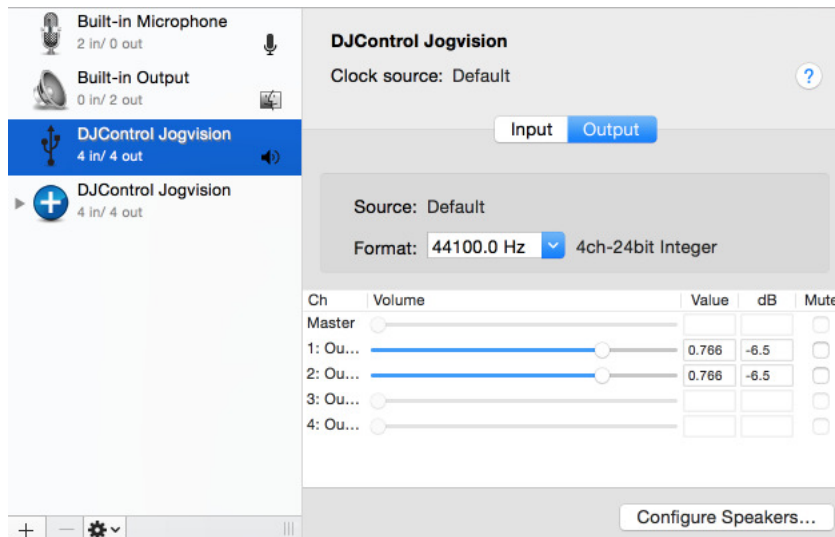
Built-in Microphone
2 in/ 0 out

Built-in Output
0 in/ 2 out

DJControl Jogvision
4 in/ 4 out

DJControl Jogvision
4 in/ 4 out

DJControl Jogvision
Clock source: Default

?

Input Output

Source: Default

Format: 44100.0 Hz 4ch-24bit Integer

| Ch | Volume | Value | dB | Mute |
|---|---|---|---|---|
| Master | | | | |
| 1: Ou... | | 0.766 | -6.5 | |
| 2: Ou... | | 0.766 | -6.5 | |
| 3: Ou... | | | | |
| 4: Ou... | | | | |

+ −

Configure Speakers...